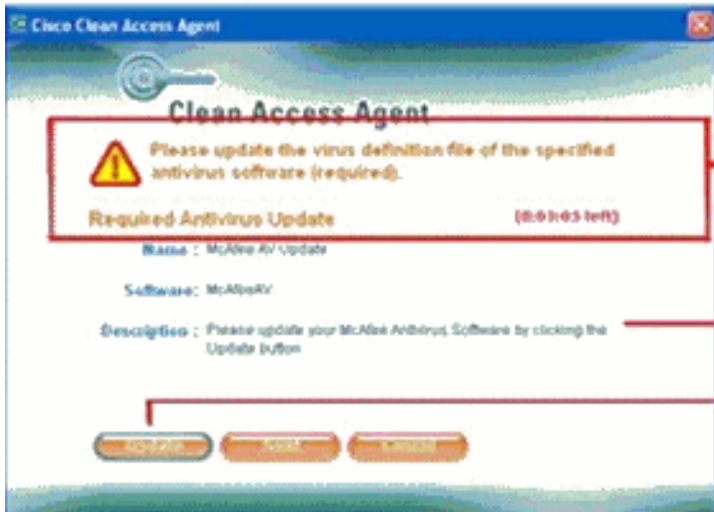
Cisco Clean Access Agent

Clean Access Agent

Please update the virus definition file of the specified antivirus software (required).

Required Antivirus Update (0:03:03 left)

Name : McAfee AV Update

Software: McAfeeAV

Description : Please update your McAfee Antivirus Software by clicking the Update button

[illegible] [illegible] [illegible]